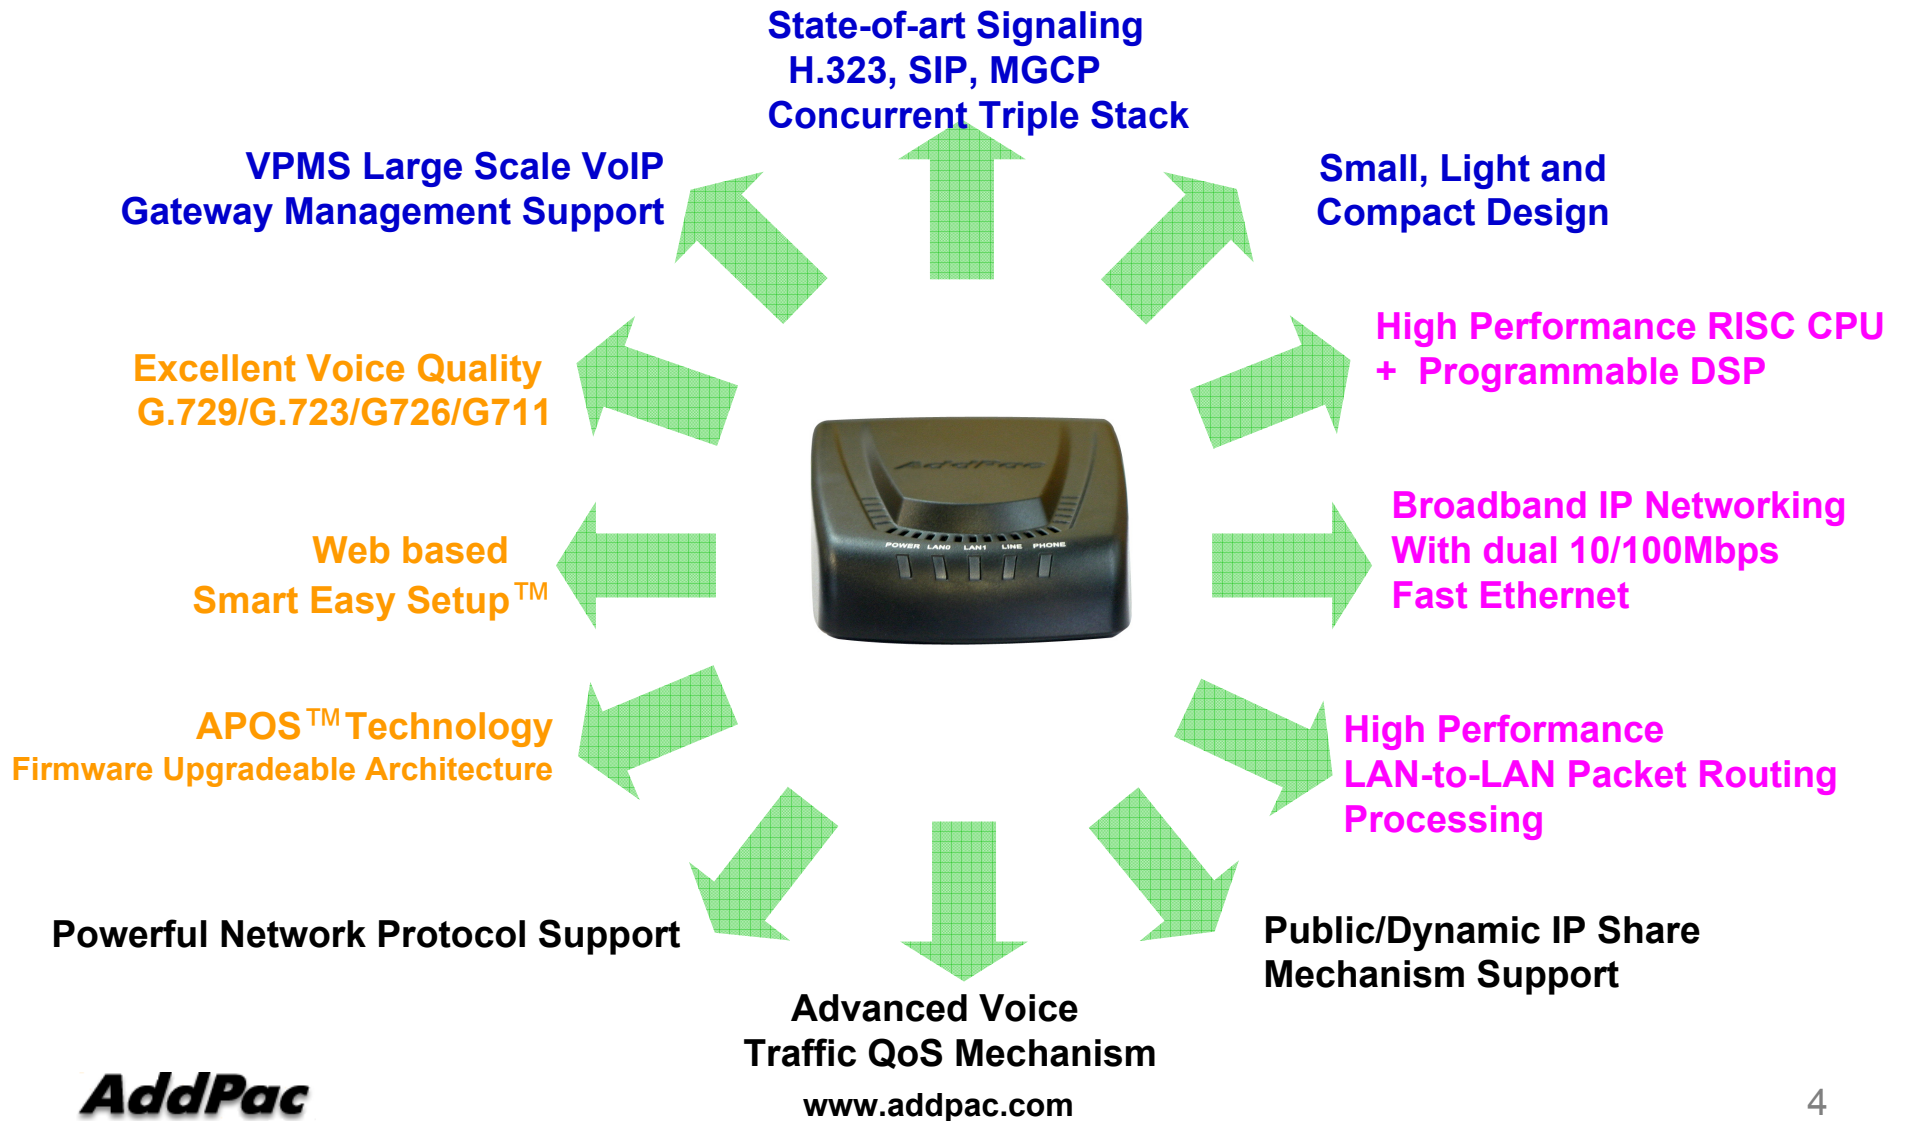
State-of-art Signaling
H.323, SIP, MGCP
Concurrent Triple Stack

VPMS Large Scale VoIP
Gateway Management Support

Small, Light and
Compact Design

High Performance RISC CPU
+ Programmable DSP

Excellent Voice Quality
G.729/G.723/G726/G711

AddPac

POWER LAN0 LAN1 LINE PHONE

Web based
Smart Easy Setup™

Broadband IP Networking
With dual 10/100Mbps
Fast Ethernet

APOS™Technology
Firmware Upgradeable Architecture

High Performance
LAN-to-LAN Packet Routing
Processing

Powerful Network Protocol Support

Public/Dynamic IP Share
Mechanism Support

Advanced Voice
Traffic QoS Mechanism

AddPac

www.addpac.com

4